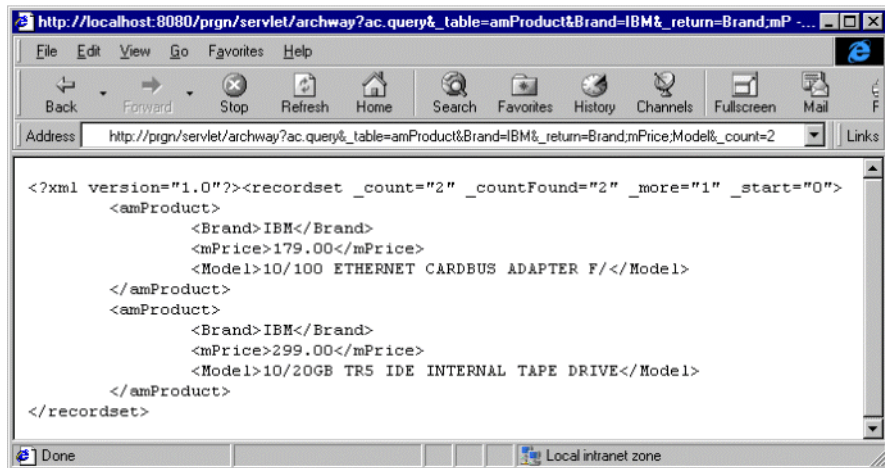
http://localhost:8080/prgn/servlet/archway?ac.query&_table=amProduct&Brand=IBM&_return=Brand;mP - ...

File Edit View Go Favorites Help

Back Forward Stop Refresh Home Search Favorites History Channels Fullscreen Mail

Address http://prgn/servlet/archway?ac.query&_table=amProduct&Brand=IBM&_return=Brand;mPrice;Model&_count=2 Links

<?xml version="1.0"?><recordset _count="2" _countFound="2" _more="1" _start="0">
<amProduct>
<Brand>IBM</Brand>
<mPrice>179.00</mPrice>
<Model>10/100 ETHERNET CARDBUS ADAPTER F/</Model>
</amProduct>
<amProduct>
<Brand>IBM</Brand>
<mPrice>299.00</mPrice>
<Model>10/20GB TR5 IDE INTERNAL TAPE DRIVE</Model>
</amProduct>
</recordset>

Done Local intranet zone